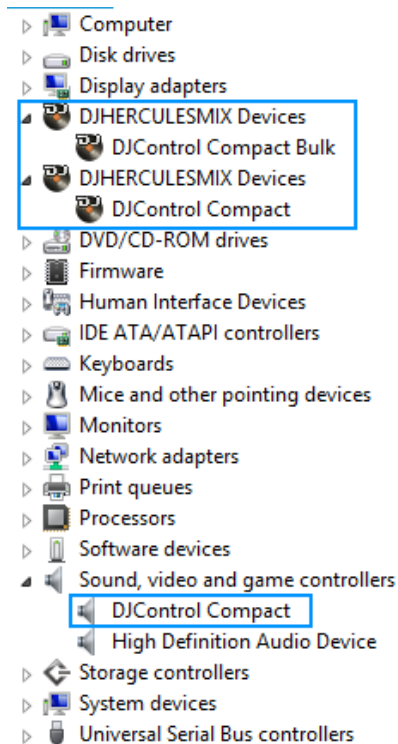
Computer
Disk drives
Display adapters
DJHERCULESMIX Devices
DJControl Compact Bulk
DJHERCULESMIX Devices
DJControl Compact
DVD/CD-ROM drives
Firmware
Human Interface Devices
IDE ATA/ATAPI controllers
Keyboards
Mice and other pointing devices
Monitors
Network adapters
Print queues
Processors
Software devices
Sound, video and game controllers
DJControl Compact
High Definition Audio Device
Storage controllers
System devices
Universal Serial Bus controllers